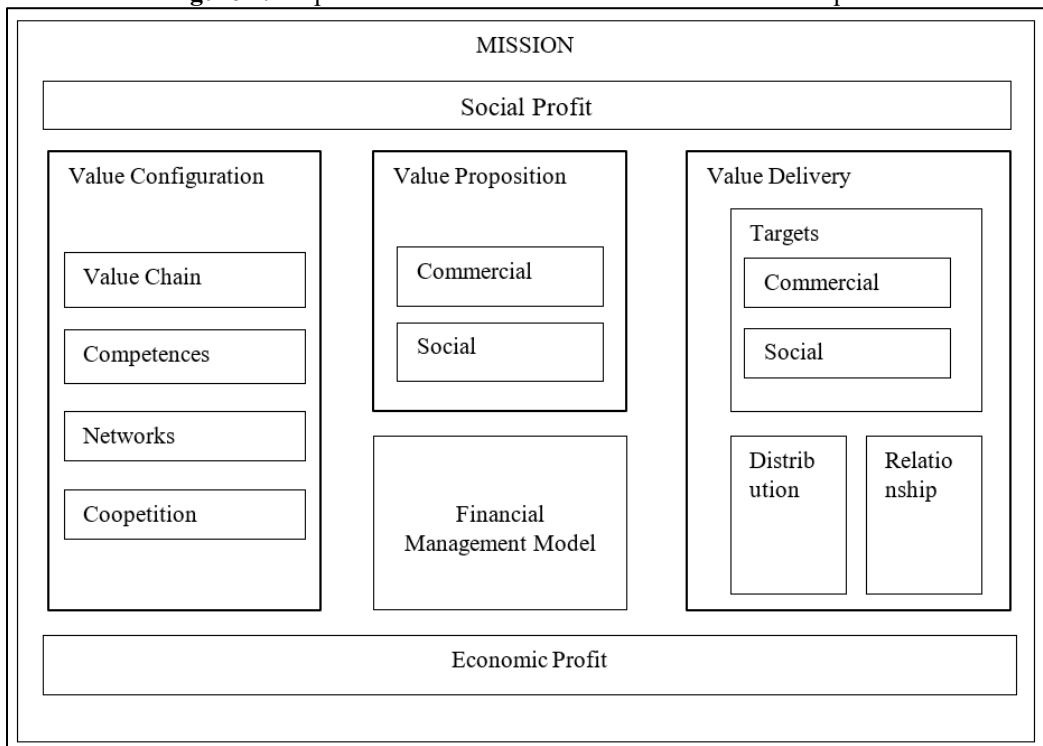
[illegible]

MISSION

Social Profit

Value Configuration

Value Chain

Competences

Networks

Coopetition

Value Proposition

Commercial

Social

Financial Management Model

Value Delivery

Targets

Commercial

Social

Distrib ution

Relatio nship

Economic Profit